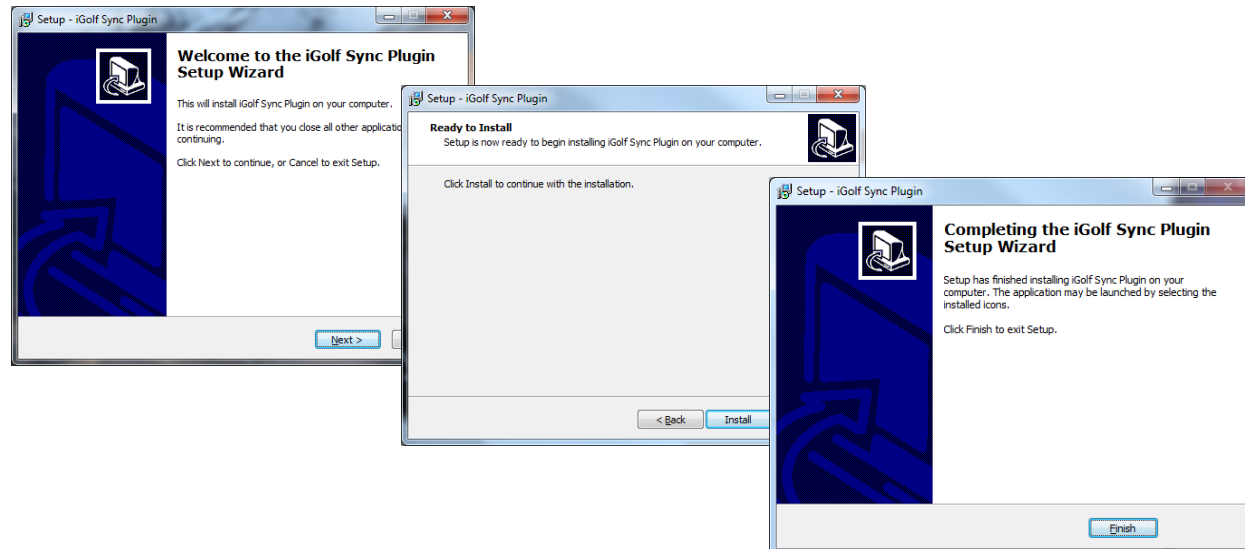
Setup - iGolf Sync Plugin

Welcome to the iGolf Sync Plugin Setup Wizard

This will install iGolf Sync Plugin on your computer.

It is recommended that you close all other applicatio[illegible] continuing.

Click Next to continue, or Cancel to exit Setup.

Next >

Setup - iGolf Sync Plugin

Ready to Install

Setup is now ready to begin installing iGolf Sync Plugin on your computer.

Click Install to continue with the installation.

< Back

Install

Setup - iGolf Sync Plugin

Completing the iGolf Sync Plugin Setup Wizard

Setup has finished installing iGolf Sync Plugin on your computer. The application may be launched by selecting the installed icons.

Click Finish to exit Setup.

Finish